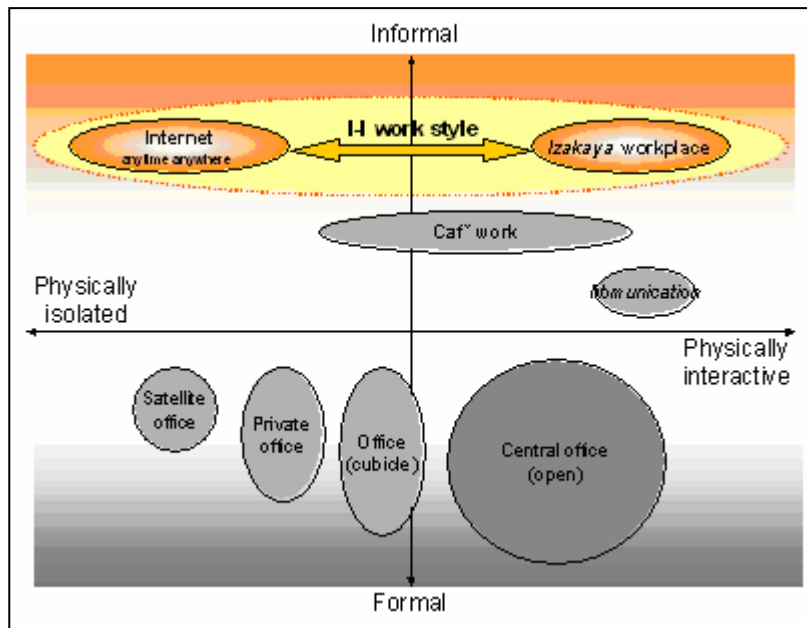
Informal

Internet
anytime anywhere

I-I work style

Izakaya workplace

Caf˝ work

Physically isolated

Nom unication

Physically interactive

Satellite office

Private office

Office (cubicle)

Central office (open)

Formal